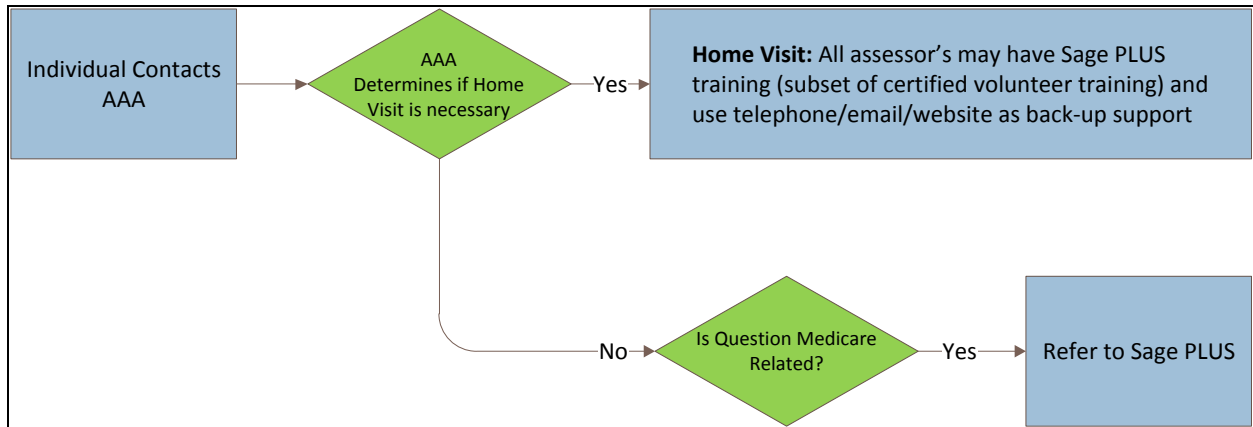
Individual Contacts AAA

AAA Determines if Home Visit is necessary

Yes

**Home Visit:** All assessor's may have Sage PLUS training (subset of certified volunteer training) and use telephone/email/website as back-up support

No

Is Question Medicare Related?

Yes

Refer to Sage PLUS